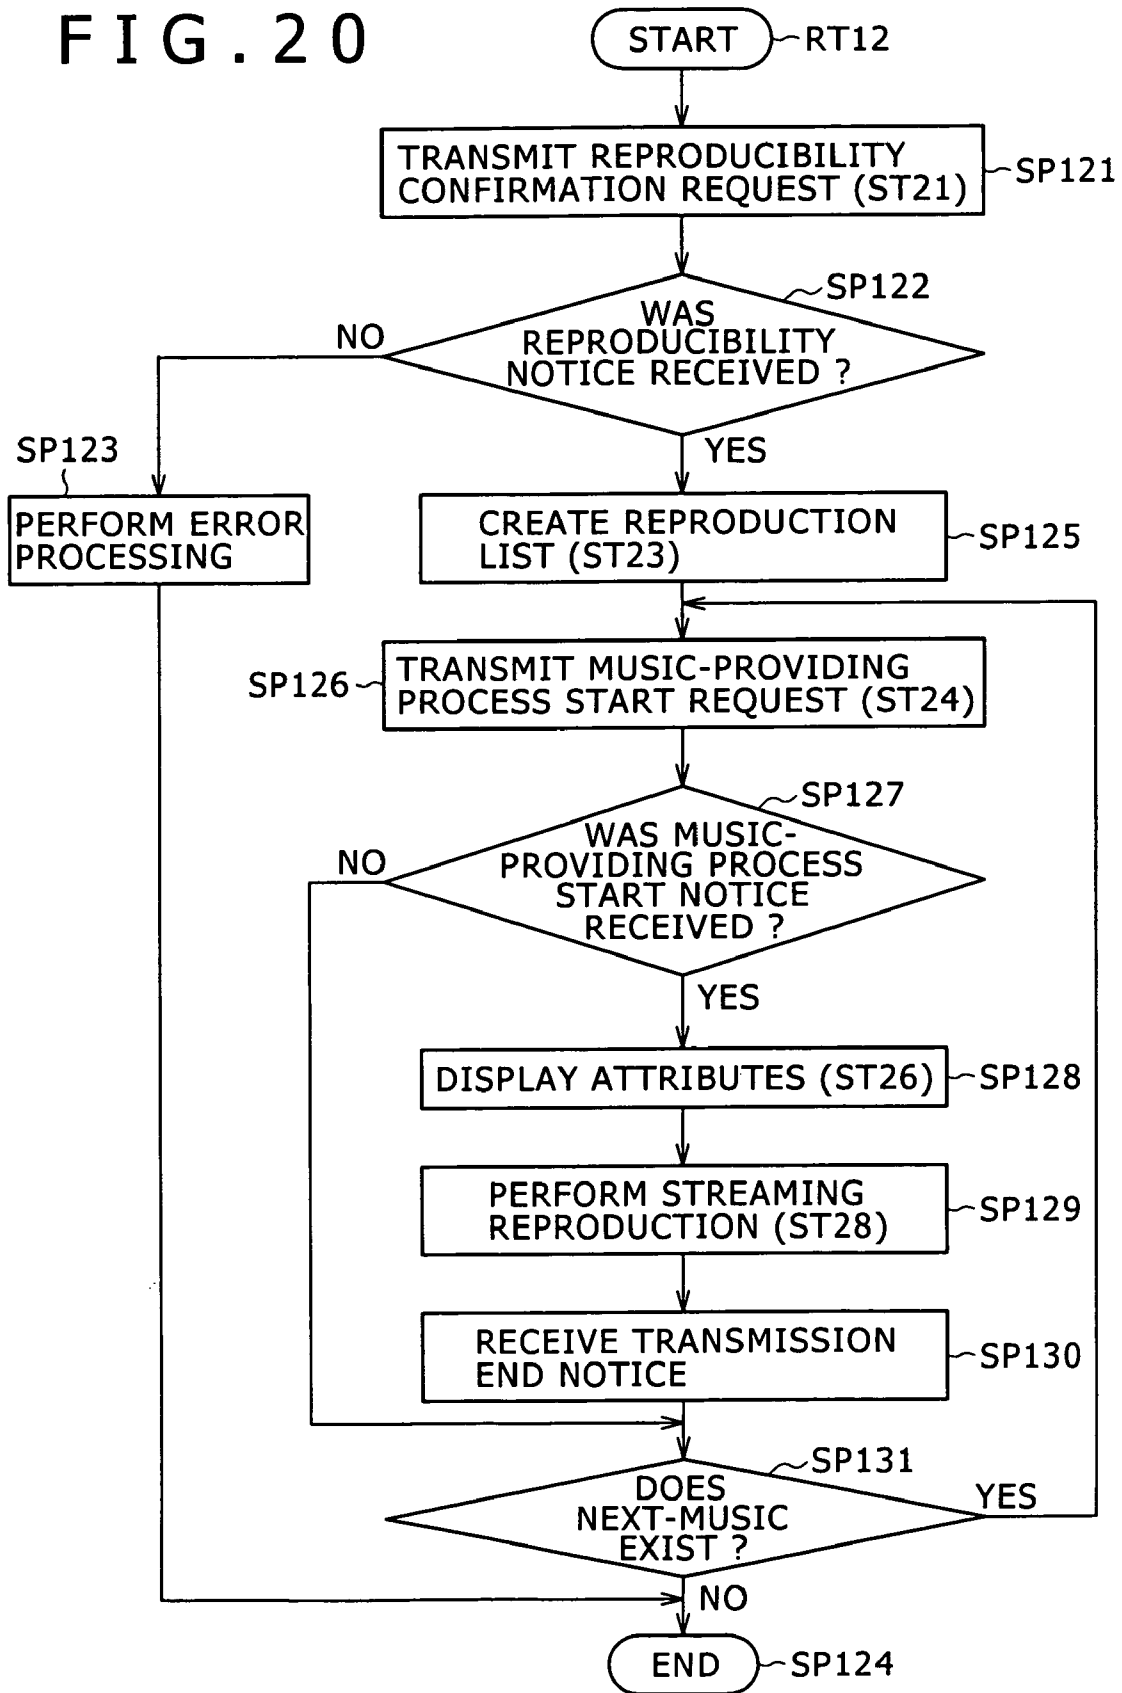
FIG.20

START RT12

TRANSMIT REPRODUCIBILITY CONFIRMATION REQUEST (ST21) SP121

SP122
WAS REPRODUCIBILITY NOTICE RECEIVED ?

NO

YES

SP123
PERFORM ERROR PROCESSING

CREATE REPRODUCTION LIST (ST23) SP125

SP126 TRANSMIT MUSIC-PROVIDING PROCESS START REQUEST (ST24)

SP127
WAS MUSIC-PROVIDING PROCESS START NOTICE RECEIVED ?

NO

YES

DISPLAY ATTRIBUTES (ST26) SP128

PERFORM STREAMING REPRODUCTION (ST28) SP129

RECEIVE TRANSMISSION END NOTICE SP130

SP131
DOES NEXT-MUSIC EXIST ?

YES

NO

END SP124